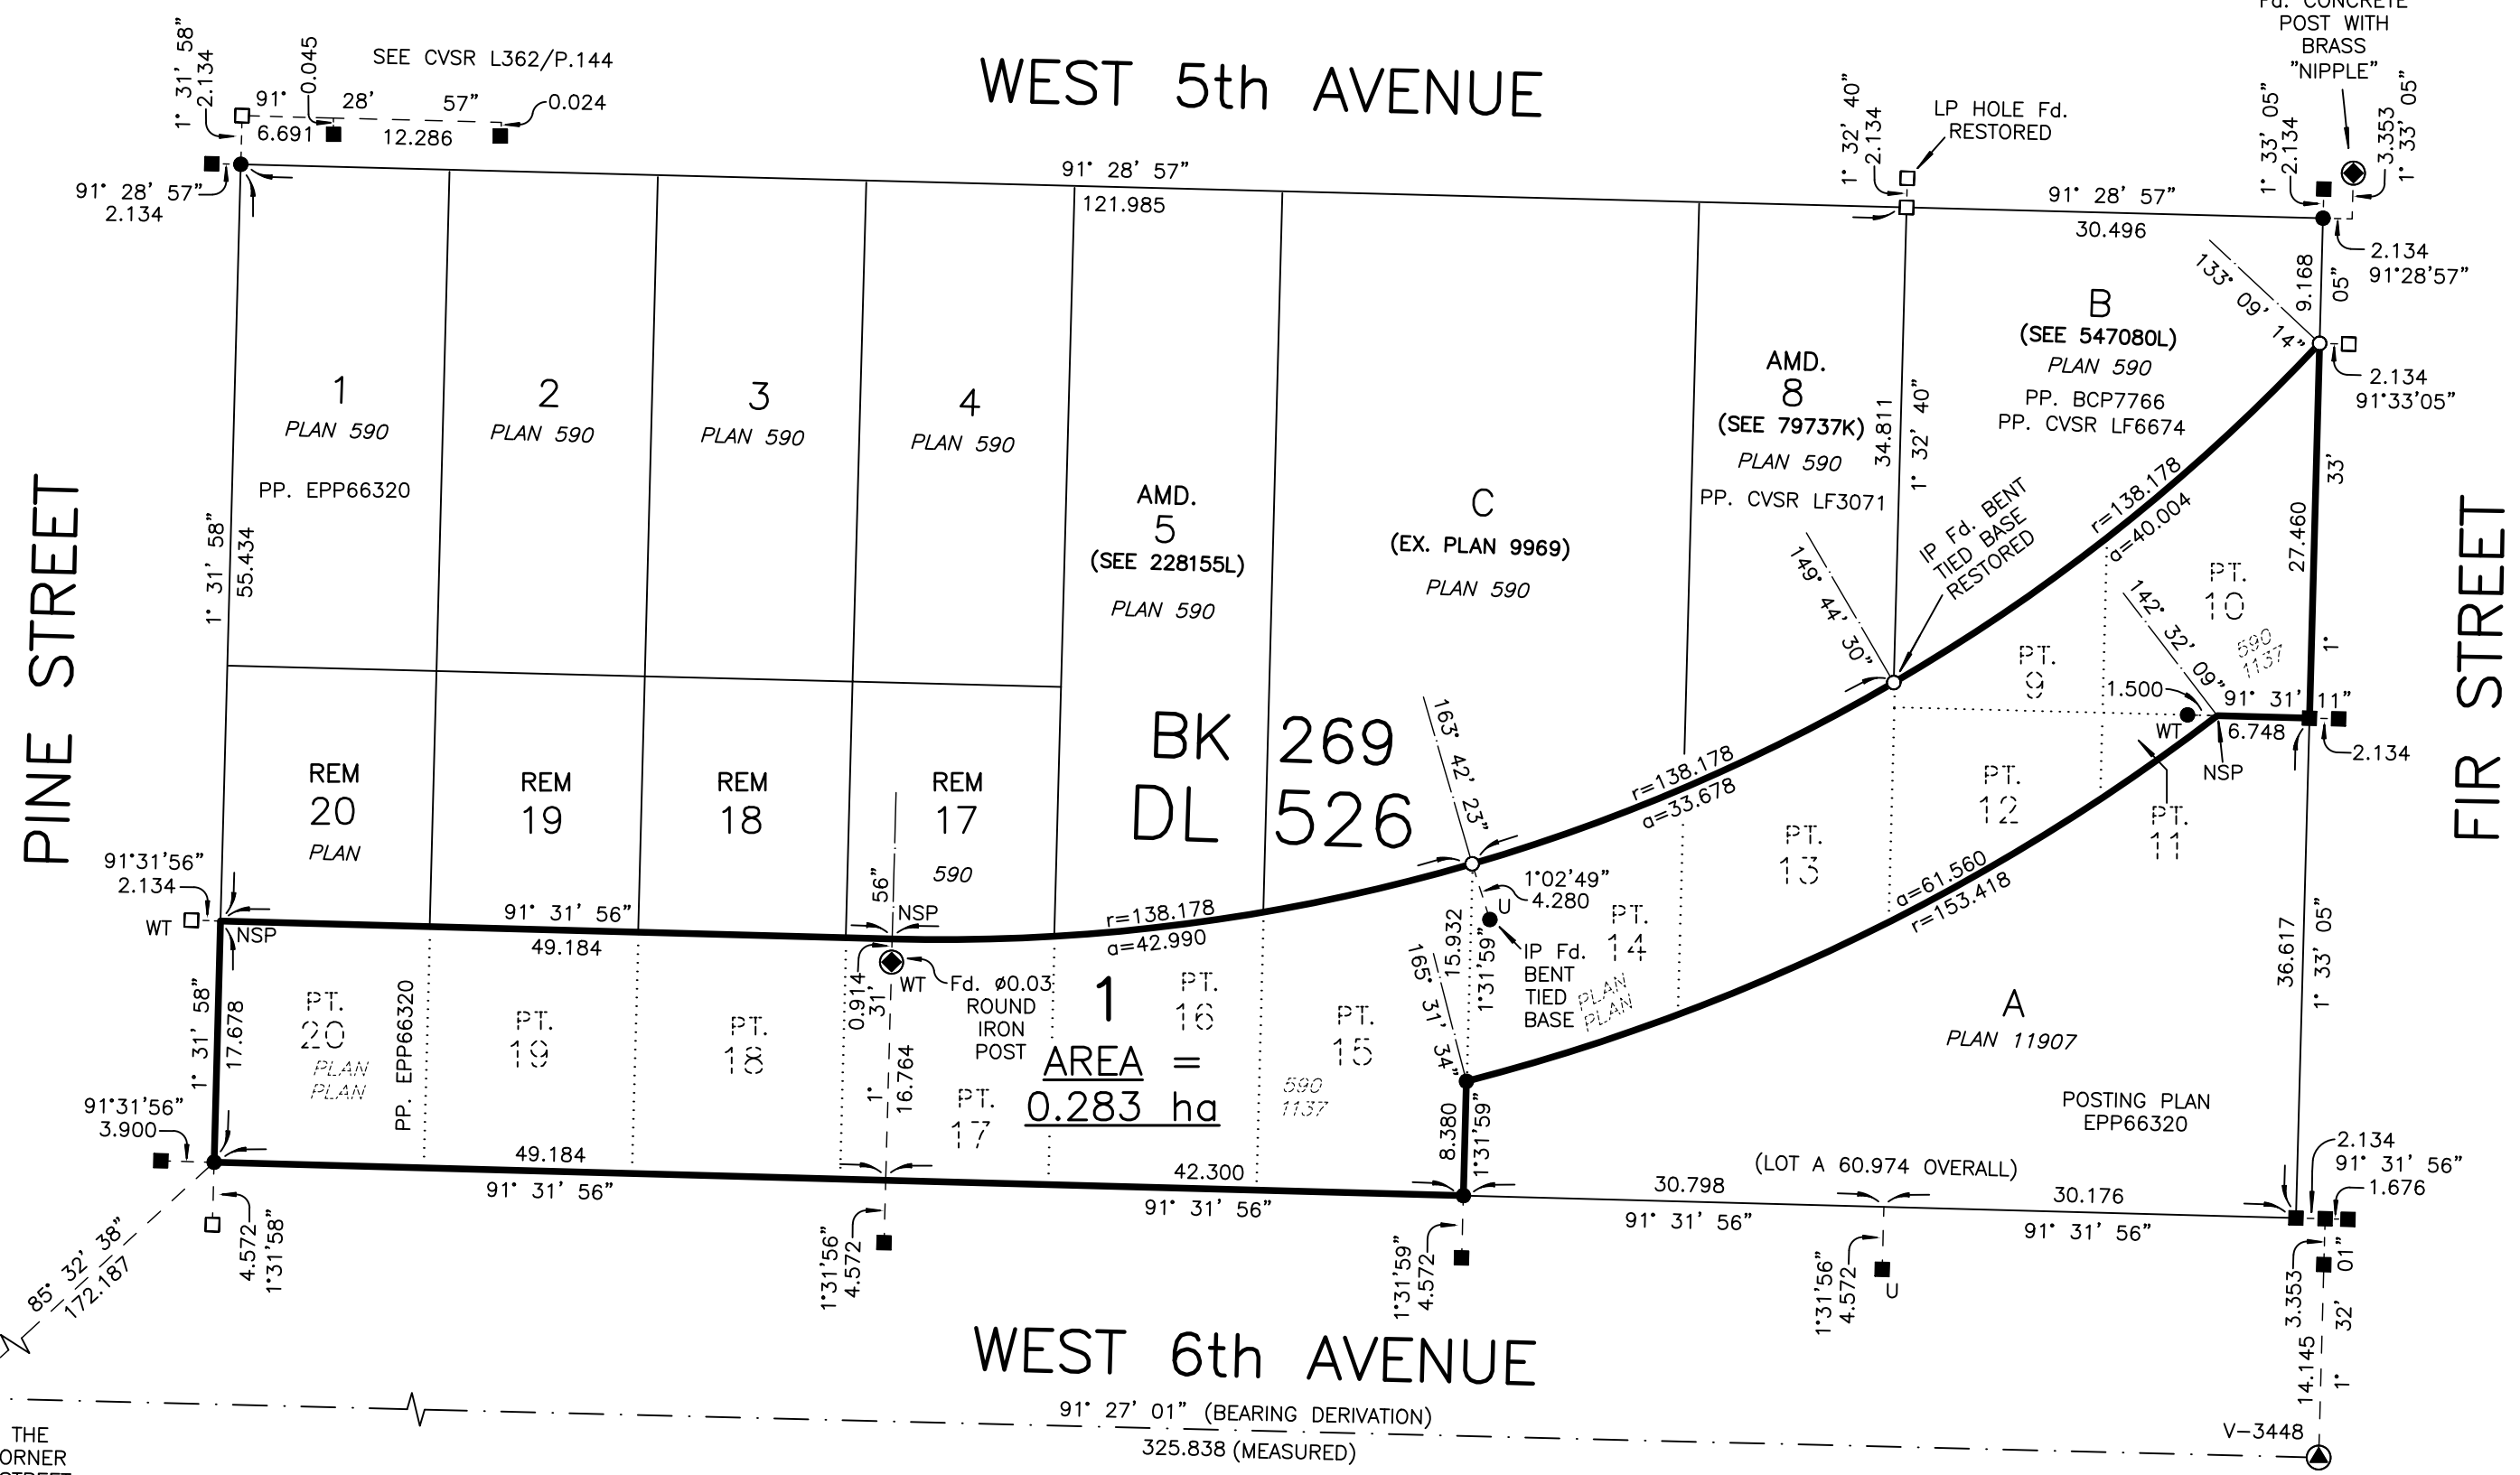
WEST 5th AVENUE

SEE CVSR L362/P.144

1° 31' 58"
2.134

0.045
91° 28' 57"
6.691
12.286
0.024

91° 28' 57"
2.134

91° 28' 57"
121.985

1° 32' 40"
2.134
LP HOLE Fd.
RESTORED

Fd. CONCRETE
POST WITH
BRASS
"NIPPLE"

1° 33' 05"
2.134
3.353
1° 33' 05"

91° 28' 57"
30.496

2.134
91°28'57"

133° 09' 14"
9.168
05"

2.134
91°33'05"

B
(SEE 547080L)
PLAN 590
PP. BCP7766
PP. CVSR LF6674

AMD.
8
(SEE 79737K)
PLAN 590
PP. CVSR LF3071

34.811
1° 32' 40"

1
PLAN 590

2
PLAN 590

3
PLAN 590

4
PLAN 590

PP. EPP66320

1° 31' 58"
55.434

AMD.
5
(SEE 228155L)
PLAN 590

C
(EX. PLAN 9969)
PLAN 590

149° 44' 30"

IP Fd. BENT
TIED BASE
RESTORED

r=138.178
a=40.004

PT.
10
590
1137

27.460
1° 33'

142° 32' 09"

PT.
9

1.500
WT
91° 31' 11"
6.748
2.134
NSP

PINE STREET

FIR STREET

REM
20
PLAN

REM
19

REM
18

REM
17
590

BK 269
DL 526

163° 42' 23"

r=138.178
a=33.678

PT.
13

PT.
12

PT.
11

91°31'56"
2.134
WT
NSP

91° 31' 56"
49.184

56"
NSP

r=138.178
a=42.990

1°02'49"
4.280
U

PT.
14

a=61.560
r=153.418

36.617
1° 33' 05"

1° 31' 58"
17.678

PT.
20
PLAN
PLAN

PP. EPP66320

PT.
19

PT.
18

0.914
31'
1°
16.764

WT
Fd. ø0.03
ROUND
IRON
POST

1
AREA =
0.283 ha

PT.
16

PT.
17

PT.
15
590
1137

165° 31' 34"
15.932
1°31'59"

IP Fd.
BENT
TIED
BASE
PLAN
PLAN

A
PLAN 11907

POSTING PLAN
EPP66320

91°31'56"
3.900

49.184
91° 31' 56"

42.300
91° 31' 56"

8.380
1°31'59"

(LOT A 60.974 OVERALL)
30.798
91° 31' 56"
30.176
91° 31' 56"

2.134
91° 31' 56"
1.676

4.572
1°31'58"

1°31'56"
4.572

1°31'59"
4.572

1°31'56"
4.572
U

3.353
1° 32' 01"
14.145

85° 32' 38"
172.187

WEST 6th AVENUE

91° 27' 01" (BEARING DERIVATION)
325.838 (MEASURED)

V-3448

THE
ORNER
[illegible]